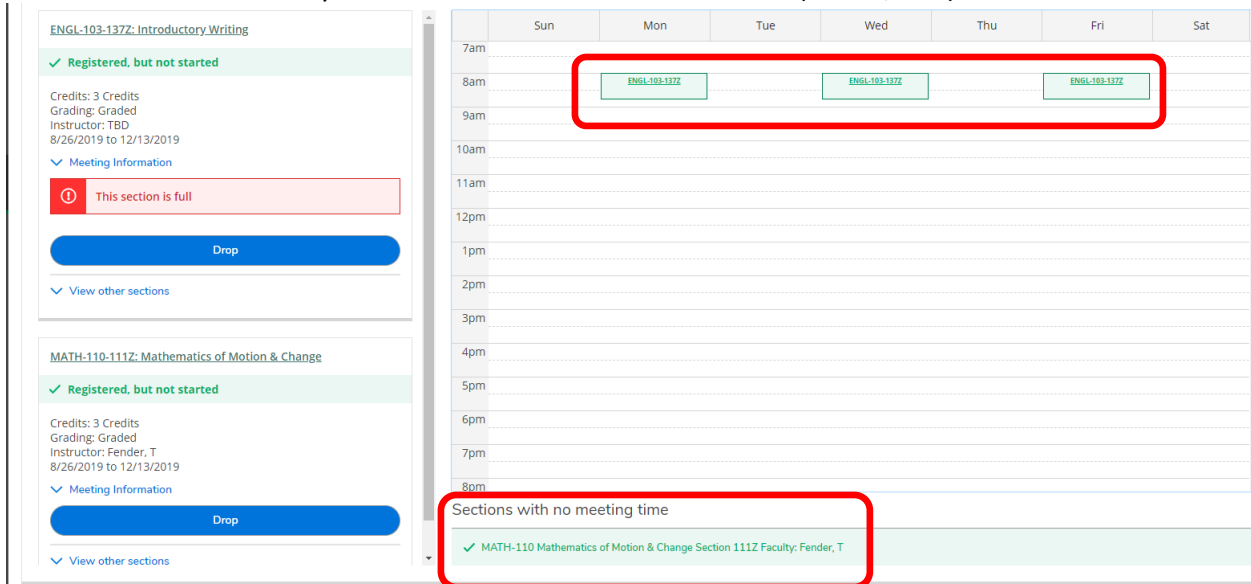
ENGL-103-137Z: Introductory Writing

✓ Registered, but not started

Credits: 3 Credits
Grading: Graded
Instructor: TBD
8/26/2019 to 12/13/2019

Meeting Information

This section is full

Drop

View other sections

MATH-110-111Z: Mathematics of Motion & Change

✓ Registered, but not started

Credits: 3 Credits
Grading: Graded
Instructor: Fender, T
8/26/2019 to 12/13/2019

Meeting Information

Drop

View other sections

| | Sun | Mon | Tue | Wed | Thu | Fri | Sat |
|---|---|---|---|---|---|---|---|
| 7am | | | | | | | |
| 8am | | ENGL-103-137Z | | ENGL-103-137Z | | ENGL-103-137Z | |
| 9am | | | | | | | |
| 10am | | | | | | | |
| 11am | | | | | | | |
| 12pm | | | | | | | |
| 1pm | | | | | | | |
| 2pm | | | | | | | |
| 3pm | | | | | | | |
| 4pm | | | | | | | |
| 5pm | | | | | | | |
| 6pm | | | | | | | |
| 7pm | | | | | | | |
| 8pm | | | | | | | |

Sections with no meeting time

✓ MATH-110 Mathematics of Motion & Change Section 111Z Faculty: Fender, T